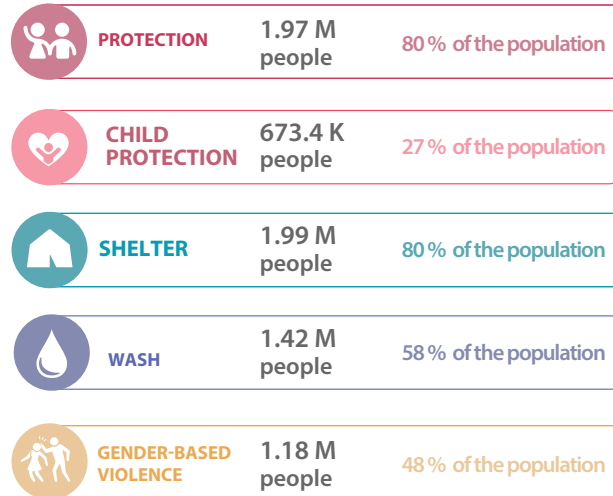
PROTECTION 1.97 M people 80 % of the population

CHILD PROTECTION 673.4 K people 27 % of the population

SHELTER 1.99 M people 80 % of the population

WASH 1.42 M people 58 % of the population

GENDER-BASED VIOLENCE 1.18 M people 48 % of the population